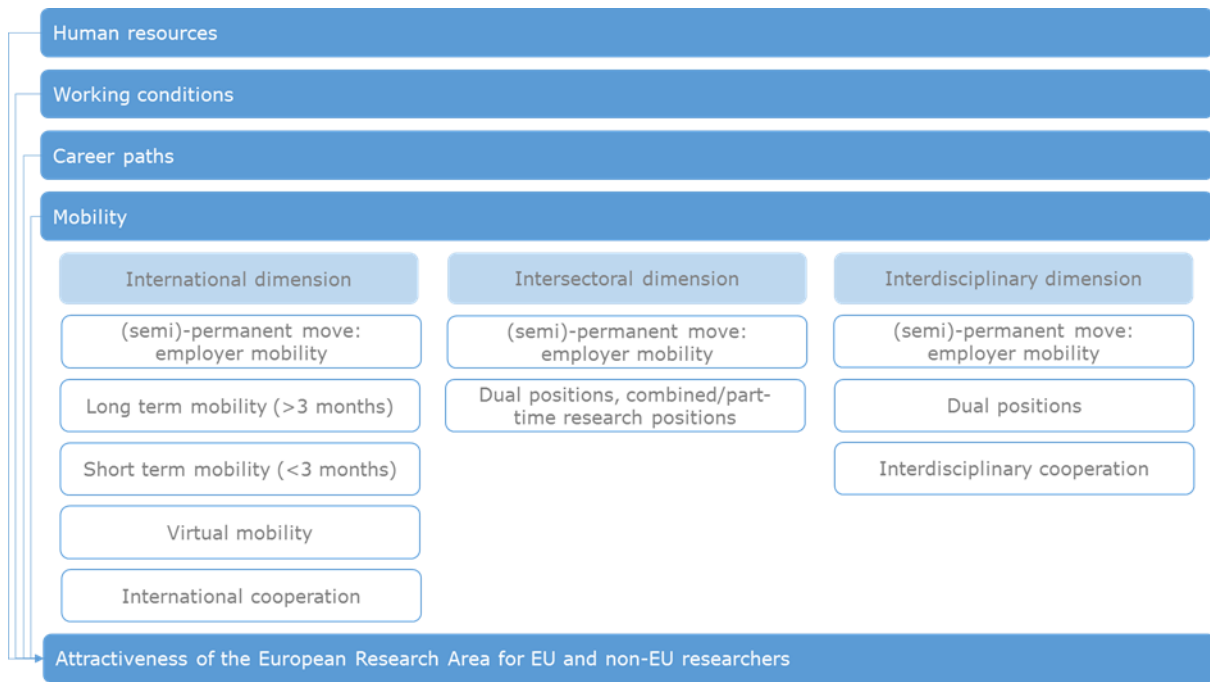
Human resources

Working conditions

Career paths

Mobility

International dimension

(semi)-permanent move: employer mobility

Long term mobility (>3 months)

Short term mobility (<3 months)

Virtual mobility

International cooperation

Intersectoral dimension

(semi)-permanent move: employer mobility

Dual positions, combined/part-time research positions

Interdisciplinary dimension

(semi)-permanent move: employer mobility

Dual positions

Interdisciplinary cooperation

Attractiveness of the European Research Area for EU and non-EU researchers